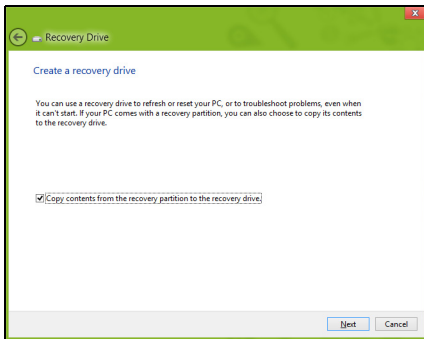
Recovery Drive

Create a recovery drive

You can use a recovery drive to refresh or reset your PC, or to troubleshoot problems, even when it can't start. If your PC comes with a recovery partition, you can also choose to copy its contents to the recovery drive.

Copy contents from the recovery partition to the recovery drive.

Next
Cancel